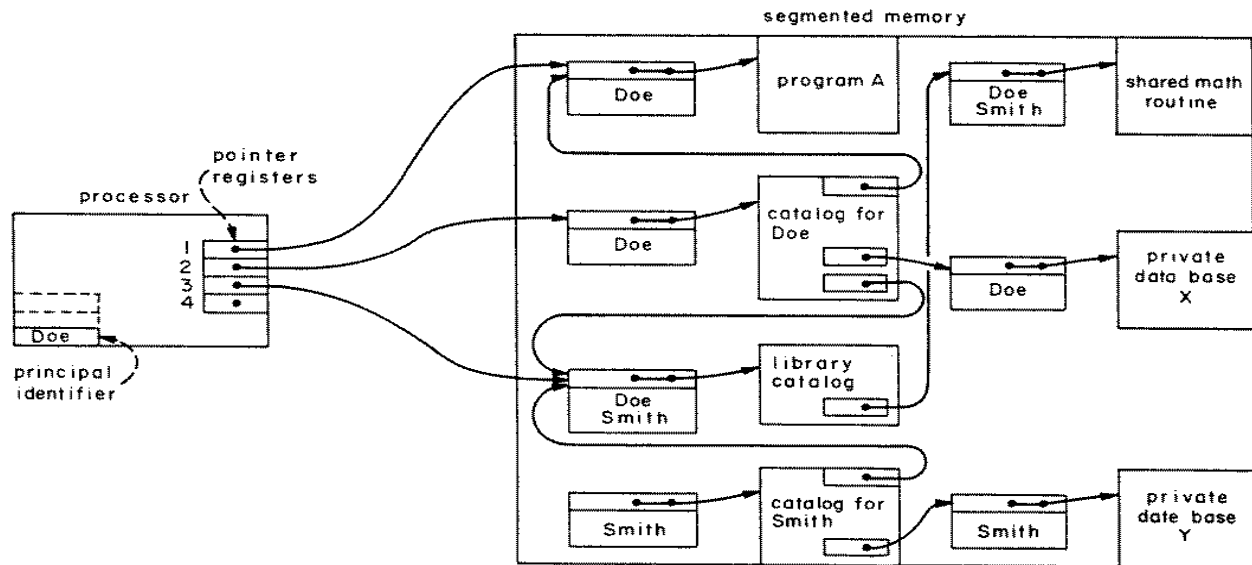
segmented memory

pointer registers

processor

1
2
3
4

Doe

principal identifier

Doe

program A

Doe Smith

shared math routine

Doe

catalog for Doe

private data base X

Doe

Doe Smith

library catalog

Smith

catalog for Smith

Smith

private date base Y